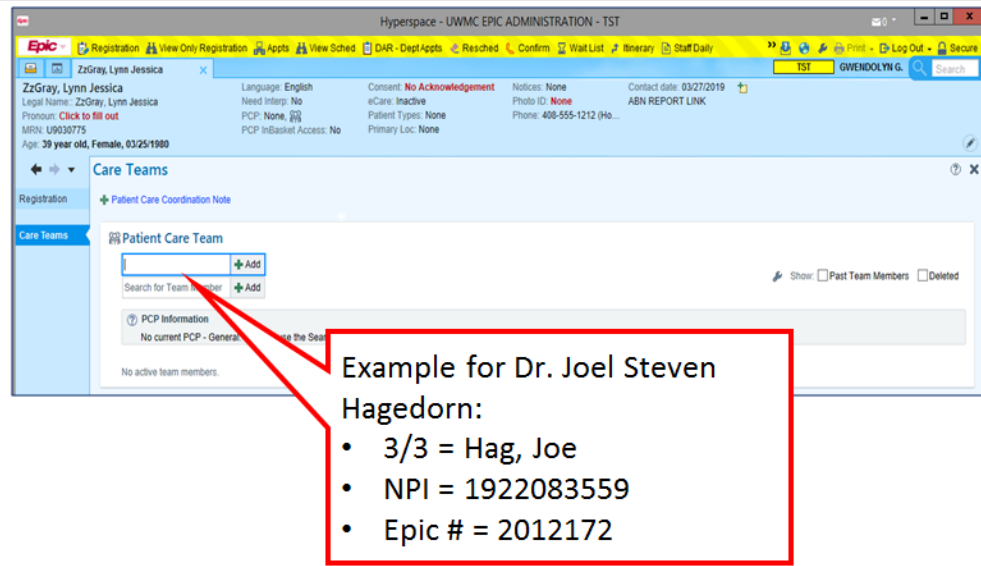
Hyperspace - UWMC EPIC ADMINISTRATION - TST

Epic Registration View Only Registration Appts View Sched DAR - Dept Appts Resched Confirm Wait List Itinerary Staff Daily Print Log Out Secure

ZzGray, Lynn Jessica

TST GWENDOLYN G. Search

ZzGray, Lynn Jessica
Legal Name: ZzGray, Lynn Jessica
Pronoun: Click to fill out
MRN: U9030775
Age: 39 year old, Female, 03/25/1980

Language: English
Need Interp: No
PCP: None,
PCP InBasket Access: No

Consent: No Acknowledgement
eCare: Inactive
Patient Types: None
Primary Loc: None

Notices: None
Photo ID: None
Phone: 408-555-1212 (Ho...

Contact date: 03/27/2019
ABN REPORT LINK

Registration
Care Teams

Care Teams

Patient Care Coordination Note

Patient Care Team

Add
Search for Team Member Add

Show: Past Team Members Deleted

PCP Information
No current PCP - General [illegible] use the Sea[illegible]

No active team members.

Example for Dr. Joel Steven Hagedorn:
• 3/3 = Hag, Joe
• NPI = 1922083559
• Epic # = 2012172